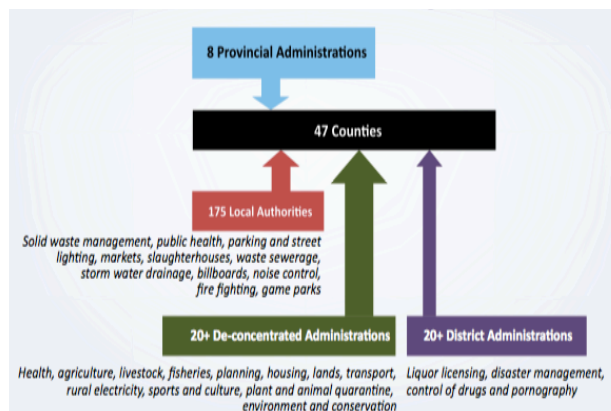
8 Provincial Administrations

47 Counties

175 Local Authorities

Solid waste management, public health, parking and street lighting, markets, slaughterhouses, waste sewerage, storm water drainage, billboards, noise control, fire fighting, game parks

20+ De-concentrated Administrations

20+ District Administrations

Health, agriculture, livestock, fisheries, planning, housing, lands, transport, rural electricity, sports and culture, plant and animal quarantine, environment and conservation

Liquor licensing, disaster management, control of drugs and pornography